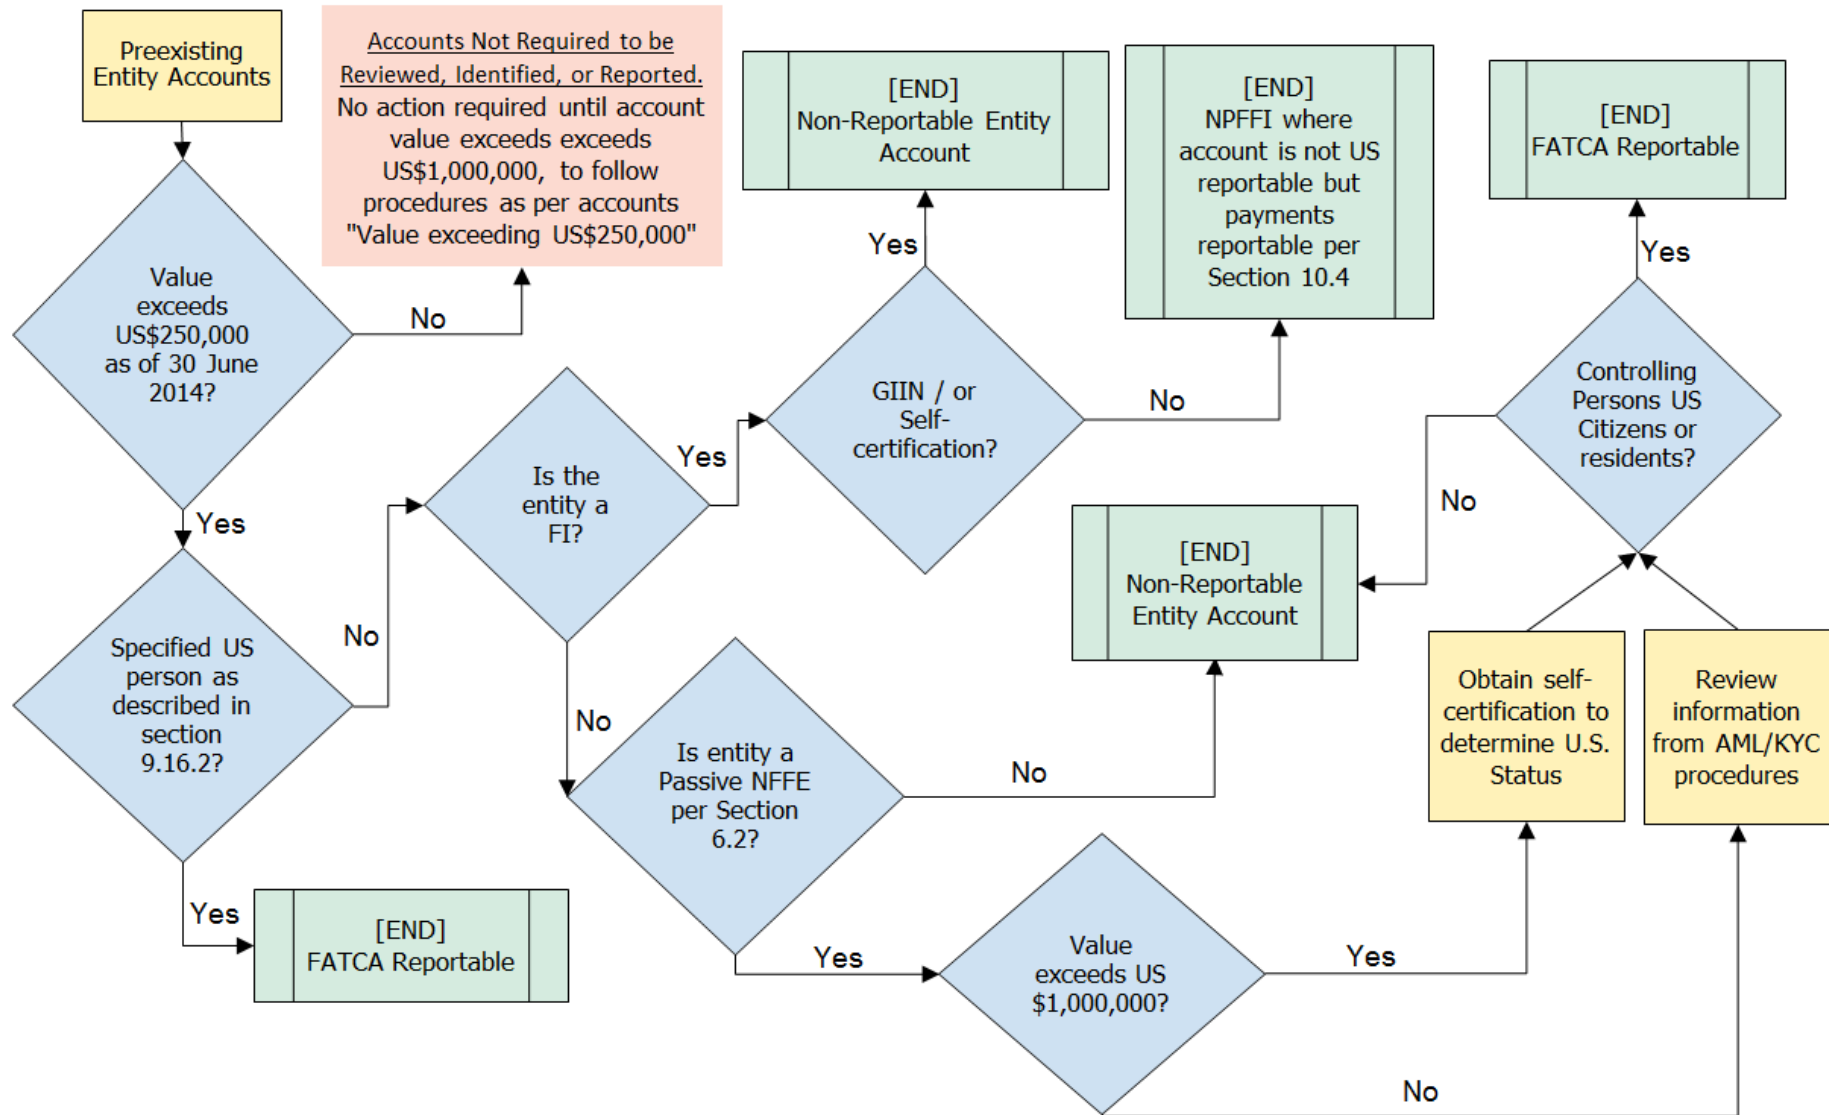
Preexisting Entity Accounts

Accounts Not Required to be Reviewed, Identified, or Reported.
No action required until account value exceeds exceeds US$1,000,000, to follow procedures as per accounts "Value exceeding US$250,000"

[END]
Non-Reportable Entity Account

[END]
NPFFI where account is not US reportable but payments reportable per Section 10.4

[END]
FATCA Reportable

Value exceeds US$250,000 as of 30 June 2014?

No

Yes

Yes

GIIN / or Self-certification?

No

Yes

Controlling Persons US Citizens or residents?

Is the entity a FI?

Yes

No

[END]
Non-Reportable Entity Account

Yes

Specified US person as described in section 9.16.2?

No

No

Is entity a Passive NFFE per Section 6.2?

No

Obtain self-certification to determine U.S. Status

Review information from AML/KYC procedures

Yes

[END]
FATCA Reportable

Yes

Value exceeds US $1,000,000?

Yes

No